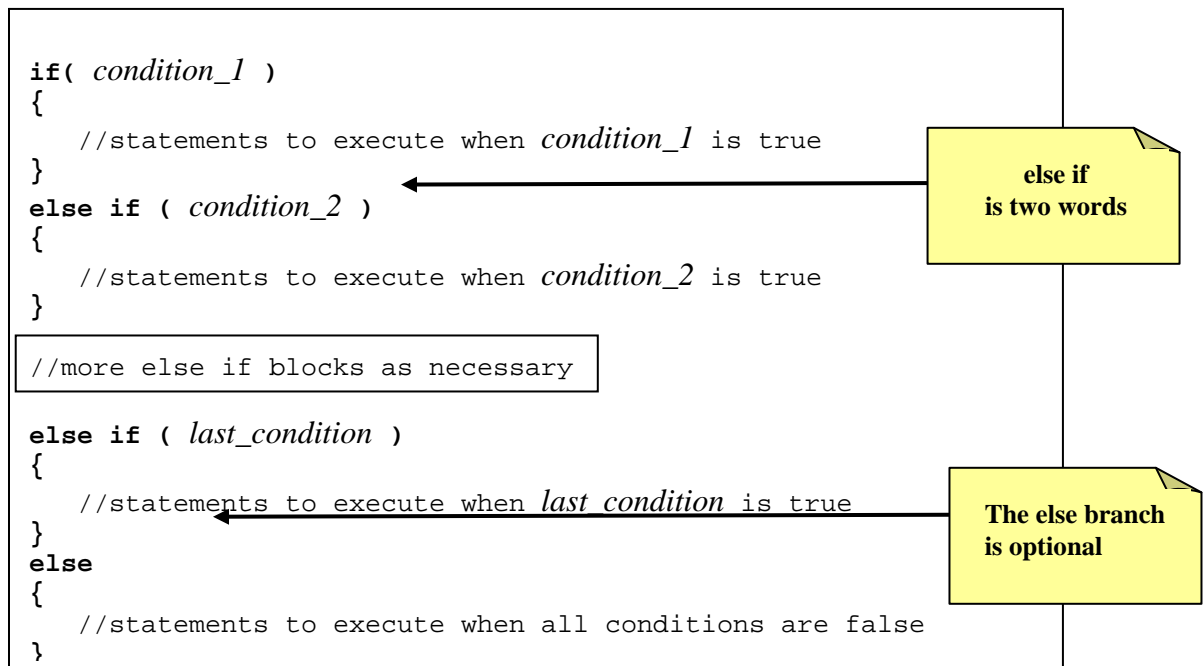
if( condition_1 )
{
//statements to execute when condition_1 is true
}
else if ( condition_2 )
{
//statements to execute when condition_2 is true
}

else if
is two words

//more else if blocks as necessary

else if ( last_condition )
{
//statements to execute when last_condition is true
}
else
{
//statements to execute when all conditions are false
}

The else branch
is optional